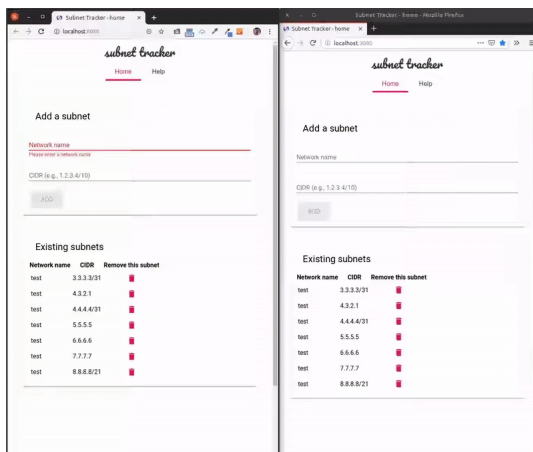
Subnet Tracker - home
localhost:3000

subnet tracker

Home Help

Add a subnet

Network name
Please enter a network name

CIDR (e.g., 1.2.3.4/10)

ADD

Existing subnets

| Network name | CIDR | Remove this subnet |
|---|---|---|
| test | 3.3.3.3/31 | |
| test | 4.3.2.1 | |
| test | 4.4.4.4/31 | |
| test | 5.5.5.5 | |
| test | 6.6.6.6 | |
| test | 7.7.7.7 | |
| test | 8.8.8.8/21 | |

Subnet Tracker - home - Mozilla Firefox
Subnet Tracker - home
localhost:3000

subnet tracker

Home Help

Add a subnet

Network name

CIDR (e.g., 1.2.3.4/10)

ADD

Existing subnets

| Network name | CIDR | Remove this subnet |
|---|---|---|
| test | 3.3.3.3/31 | |
| test | 4.3.2.1 | |
| test | 4.4.4.4/31 | |
| test | 5.5.5.5 | |
| test | 6.6.6.6 | |
| test | 7.7.7.7 | |
| test | 8.8.8.8/21 | |